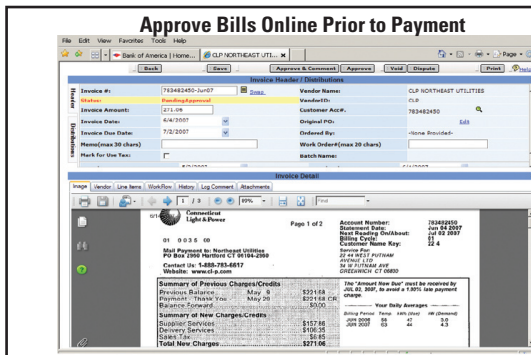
Approve Bills Online Prior to Payment

File Edit View Favorites Tools Help

Bank of America | Home... CLP NORTHEAST UTI...

Page

Back Save Approve & Comment Approve Void Dispute Print Help

Invoice Header / Distributions

Header

Distributions

| Invoice #: | 783482450-Jun07 | Snap | Vendor Name: | CLP NORTHEAST UTILITIES |
|---|---|---|---|---|
| Status: | PendingApproval | | VendorID: | CLP |
| Invoice Amount: | 271.06 | | Customer Acc#: | 783482450 |
| Invoice Date: | 6/4/2007 | | Original PO: | Edit |
| Invoice Due Date: | 7/2/2007 | | Ordered By: | -None Provided- |
| Memo(max 30 chars) | | | Work Order#(max 20 chars) | |
| Mark for Use Tax: | | | Batch Name: | |

Invoice Detail

Image Vendor Line Items WorkFlow History Log Comment Attachments

1 / 3 89% Find

Connecticut Light & Power

Page 1 of 2

01 0035 00

Mail Payment to: Northeast Utilities
PO Box 2960 Hartford CT 06104-2960

Contact Us: 1-888-783-6617
Website: www.cl-p.com

Account Number: 783482450
Statement Date: Jun 04 2007
Next Reading On/About: Jul 02 2007
Billing Cycle: 01
Customer Name Key: 22 4

Service For:
22 44 WEST PUTNAM
AVENUE LTD
22 W PUTNAM AVE
GREENWICH CT 06830

The "Amount Now Due" must be received by Jul 02, 2007, to avoid a 1.50% late payment charge.

Your Daily Averages

| Billing Period | Temp | kWh (Use) | kW (Demand) |
|---|---|---|---|
| JUN 2006 | 66 | 47 | 3.0 |
| JUN 2007 | 63 | 44 | 4.3 |

Summary of Previous Charges/Credits
Previous Balance May 9 $221.68
Payment - Thank You May 29 $221.68 CR
Balance Forward $0.00

Summary of New Charges/Credits
Supplier Services $157.86
Delivery Services $106.35
Sales Tax $6.85
Total New Charges $271.06